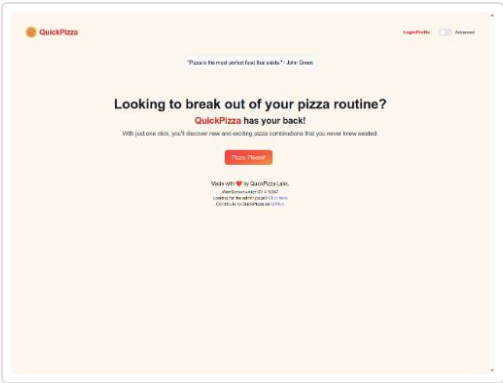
QuickPizza

Login/Profile Advanced

"Pizza is the most perfect food that exists." - John Green

Looking to break out of your pizza routine?

QuickPizza has your back!

With just one click, you'll discover new and exciting pizza combinations that you never knew existed.

Pizza, Please!

Made with ❤ by QuickPizza Labs.

WebSocket visitor ID: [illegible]

Looking for the admin page? Click here

Contribute to QuickPizza on GitHub